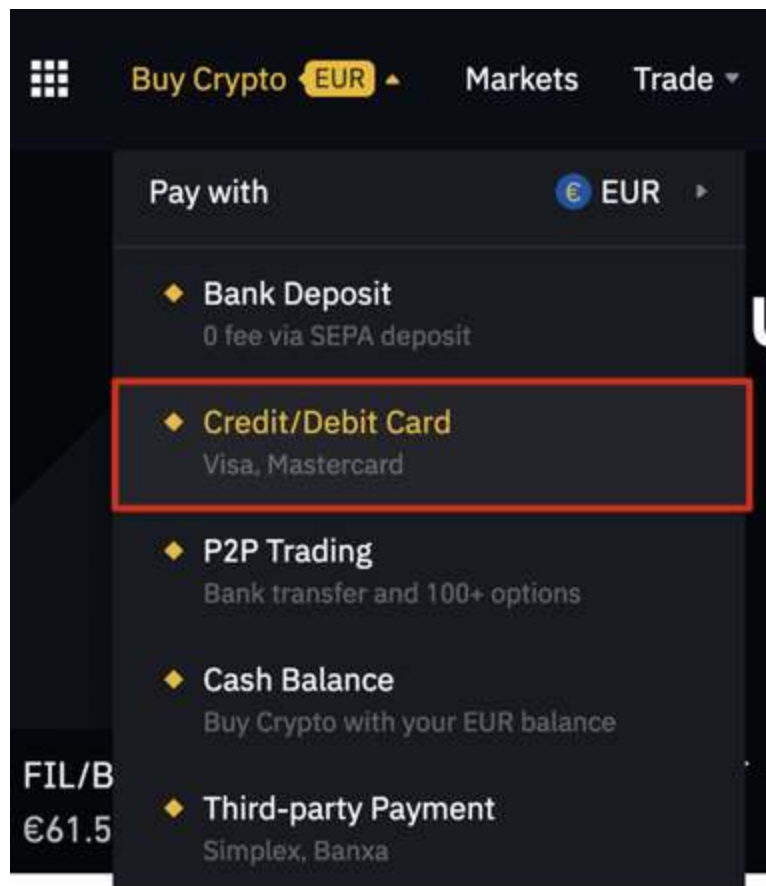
Buy Crypto EUR Markets Trade

Pay with € EUR

Bank Deposit
0 fee via SEPA deposit

Credit/Debit Card
Visa, Mastercard

P2P Trading
Bank transfer and 100+ options

Cash Balance
Buy Crypto with your EUR balance

Third-party Payment
Simplex, Banxa

FIL/B
€61.5